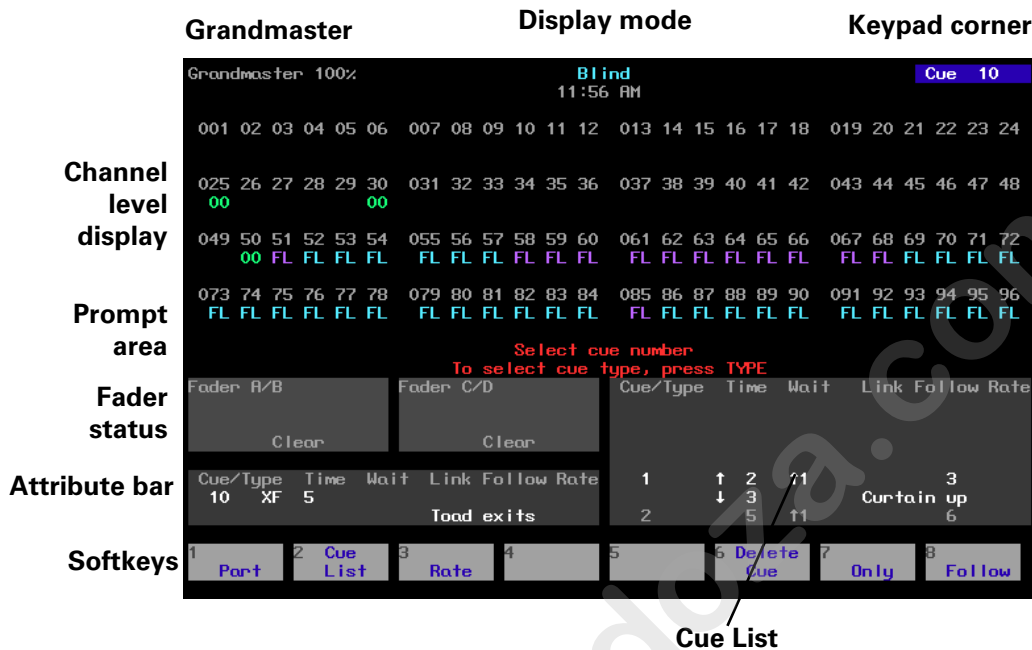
Grandmaster

Display mode

Keypad corner

Grandmaster 100%

Blind
11:56 AM

Cue 10

001 02 03 04 05 06 007 08 09 10 11 12 013 14 15 16 17 18 019 20 21 22 23 24

Channel level display

025 26 27 28 29 30 031 32 33 34 35 36 037 38 39 40 41 42 043 44 45 46 47 48
00 00

049 50 51 52 53 54 055 56 57 58 59 60 061 62 63 64 65 66 067 68 69 70 71 72
00 FL FL FL FL FL FL FL FL FL FL FL FL FL FL FL FL FL FL FL FL FL FL FL

Prompt area

073 74 75 76 77 78 079 80 81 82 83 84 085 86 87 88 89 90 091 92 93 94 95 96
FL FL FL FL FL FL FL FL FL FL FL FL FL FL FL FL FL FL FL FL FL FL FL FL

Select cue number
To select cue type, press TYPE

Fader status

Fader A/B
Clear

Fader C/D
Clear

Cue/Type Time Wait Link Follow Rate

Attribute bar

Cue/Type Time Wait Link Follow Rate
10 XF 5
Toad exits

1 ↑ 2 ↑1 3
↓ 3 Curtain up
2 5 ↑1 6

Softkeys

1 Part
2 Cue List
3 Rate
4
5
6 Delete Cue
7 Only
8 Follow

Cue List